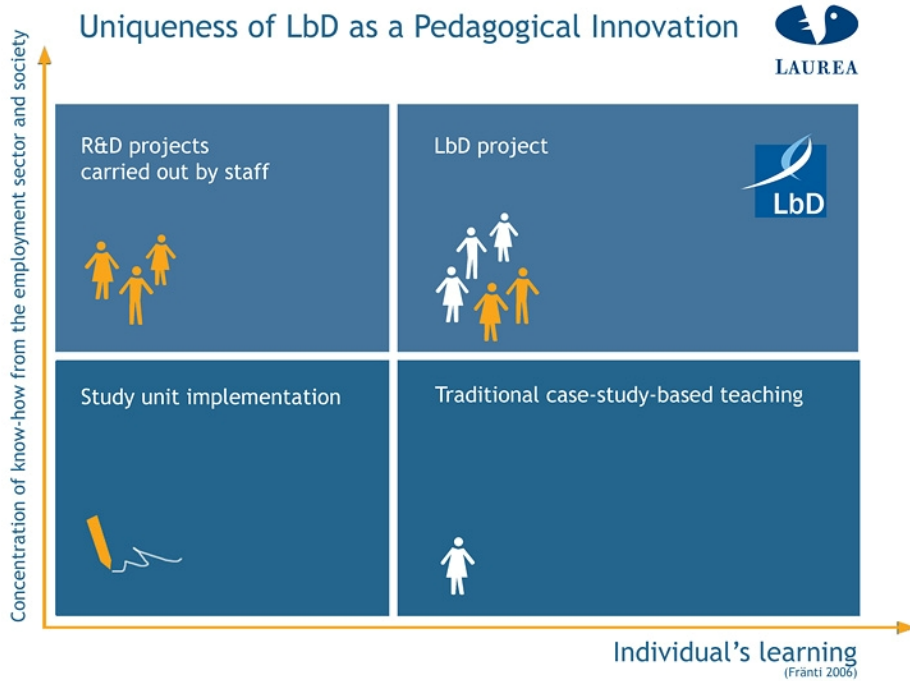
Uniqueness of LbD as a Pedagogical Innovation

LAUREA

Concentration of know-how from the employment sector and society

R&D projects carried out by staff

LbD project

LbD

Study unit implementation

Traditional case-study-based teaching

Individual's learning

(Fränti 2006)